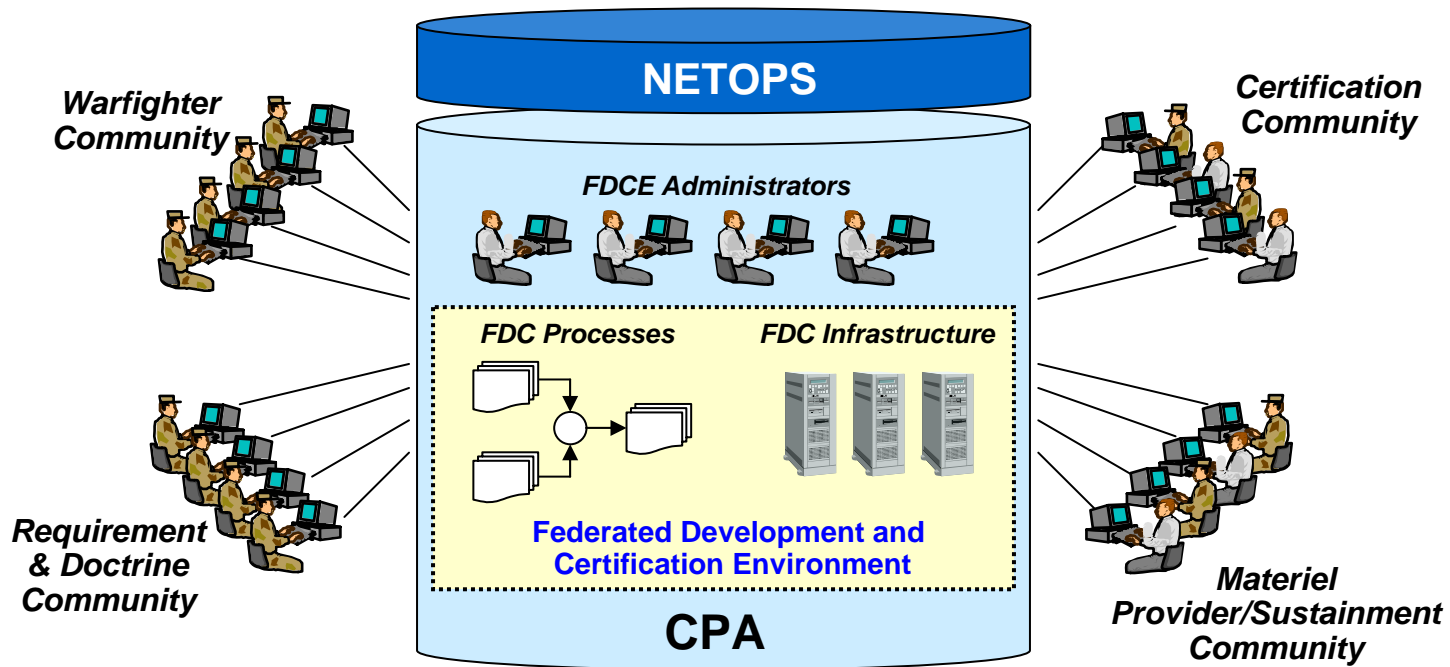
NETOPS

Warfighter Community

Certification Community

FDCE Administrators

FDC Processes

FDC Infrastructure

Federated Development and Certification Environment

Requirement & Doctrine Community

Materiel Provider/Sustainment Community

CPA